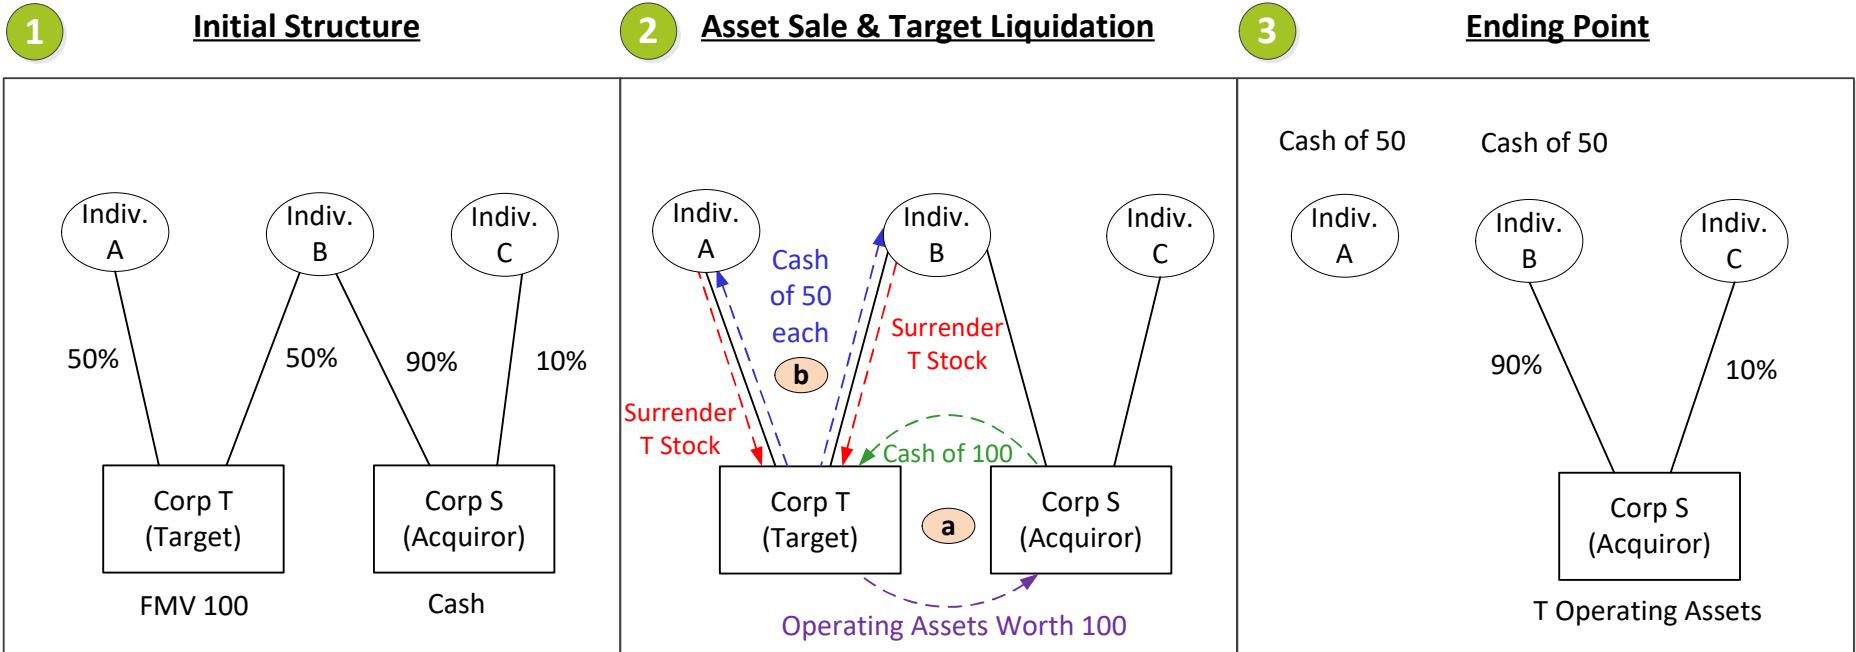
1 Initial Structure

Indiv. A
Indiv. B
Indiv. C
50%
50%
90%
10%
Corp T (Target)
Corp S (Acquiror)
FMV 100
Cash

2 Asset Sale & Target Liquidation

Indiv. A
Indiv. B
Indiv. C
Cash of 50 each
b
Surrender T Stock
Surrender T Stock
Cash of 100
Corp T (Target)
a
Corp S (Acquiror)
Operating Assets Worth 100

3 Ending Point

Cash of 50
Cash of 50
Indiv. A
Indiv. B
Indiv. C
90%
10%
Corp S (Acquiror)
T Operating Assets